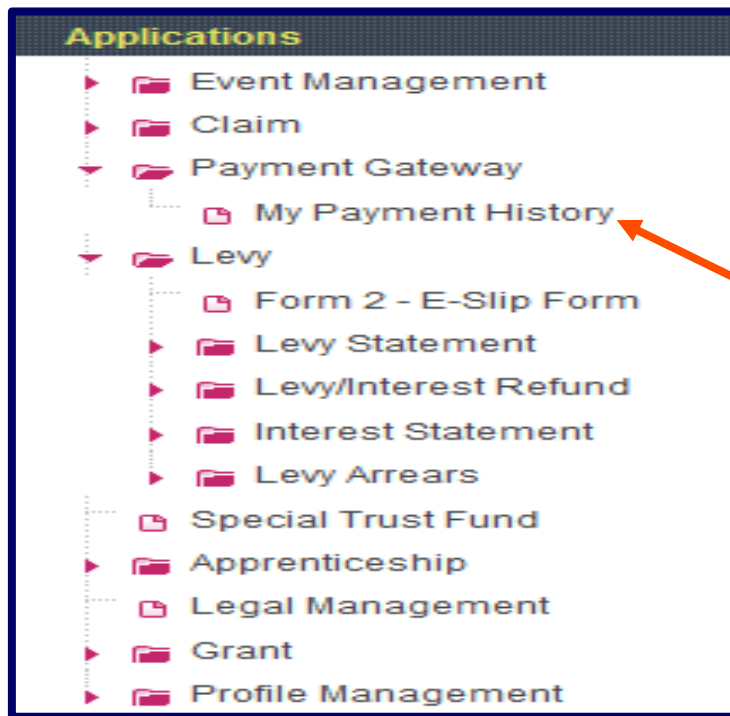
Applications

Event Management
Claim
Payment Gateway
My Payment History
Levy
Form 2 - E-Slip Form
Levy Statement
Levy/Interest Refund
Interest Statement
Levy Arrears
Special Trust Fund
Apprenticeship
Legal Management
Grant
Profile Management